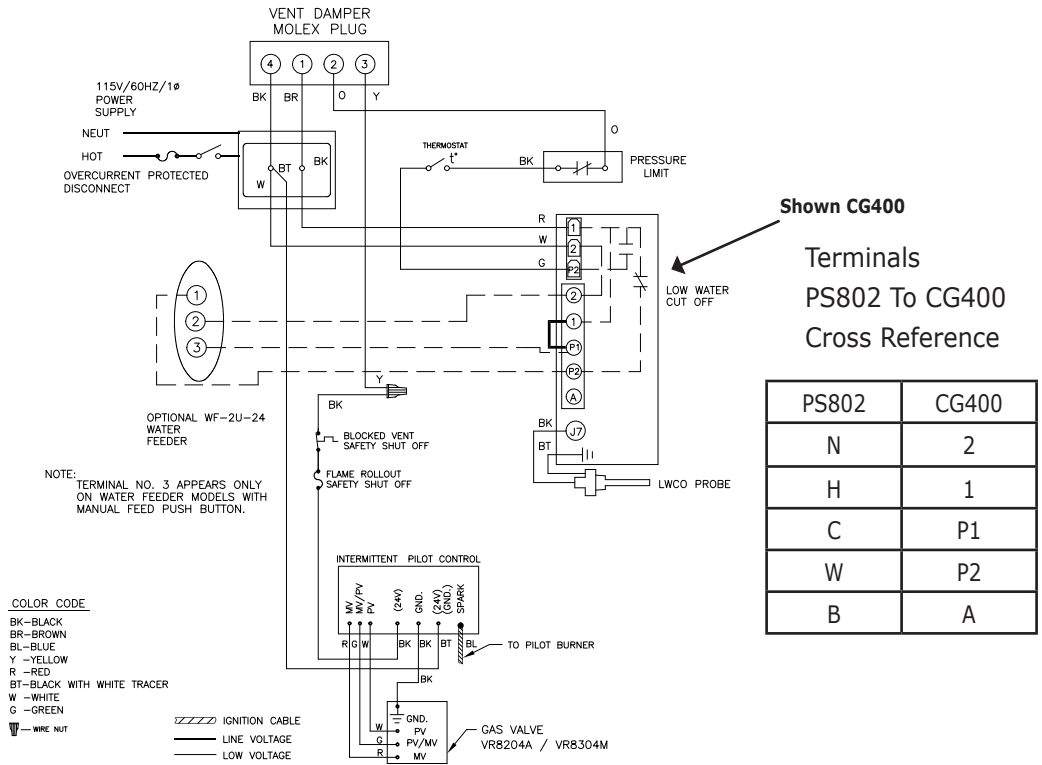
VENT DAMPER
MOLEX PLUG

4 1 2 3

BK BR O Y

115V/60HZ/1ø
POWER
SUPPLY

NEUT

HOT

OVERCURRENT PROTECTED
DISCONNECT

W BT BK

THERMOSTAT
t°

O

BK

PRESSURE
LIMIT

Shown CG400

Terminals
PS802 To CG400
Cross Reference

R 1
W 2
G P2
2
1
P1
P2
A

LOW WATER
CUT OFF

1
2
3

Y

BK

OPTIONAL WF-2U-24
WATER
FEEDER

BK J7
BT

LWCO PROBE

BLOCKED VENT
SAFETY SHUT OFF

NOTE:
TERMINAL NO. 3 APPEARS ONLY ON WATER FEEDER MODELS WITH MANUAL FEED PUSH BUTTON.

FLAME ROLLOUT
SAFETY SHUT OFF

| PS802 | CG400 |
|---|---|
| N | 2 |
| H | 1 |
| C | P1 |
| W | P2 |
| B | A |

INTERMITTENT PILOT CONTROL

MV MV/PV PV (24V) GND. (24V) (GND.) SPARK

R G W BK BK BT BL

TO PILOT BURNER

COLOR CODE
BK-BLACK
BR-BROWN
BL-BLUE
Y -YELLOW
R -RED
BT-BLACK WITH WHITE TRACER
W -WHITE
G -GREEN
— WIRE NUT

BK

GND.
W PV
G PV/MV
R MV

GAS VALVE
VR8204A / VR8304M

IGNITION CABLE
LINE VOLTAGE
LOW VOLTAGE